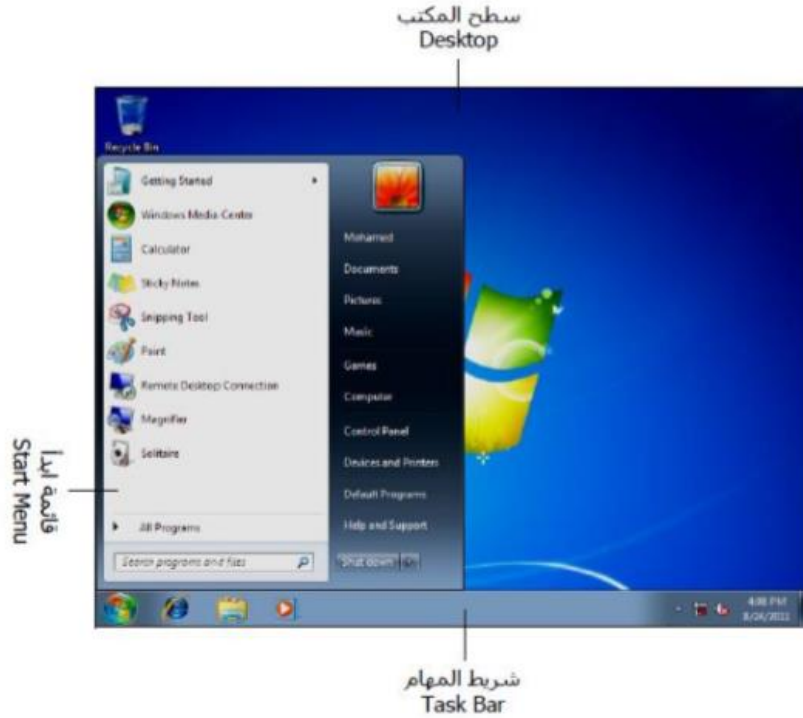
سطح المكتب
Desktop

Recycle Bin

Getting Started
Windows Media Center
Calculator
Sticky Notes
Snipping Tool
Paint
Remote Desktop Connection
Magnifier
Solitaire
All Programs
Search programs and files

Mohamed
Documents
Pictures
Music
Games
Computer
Control Panel
Devices and Printers
Default Programs
Help and Support
Shut down

قائمة ابدأ
Start Menu

4:08 PM
8/24/2011

شريط المهام
Task Bar